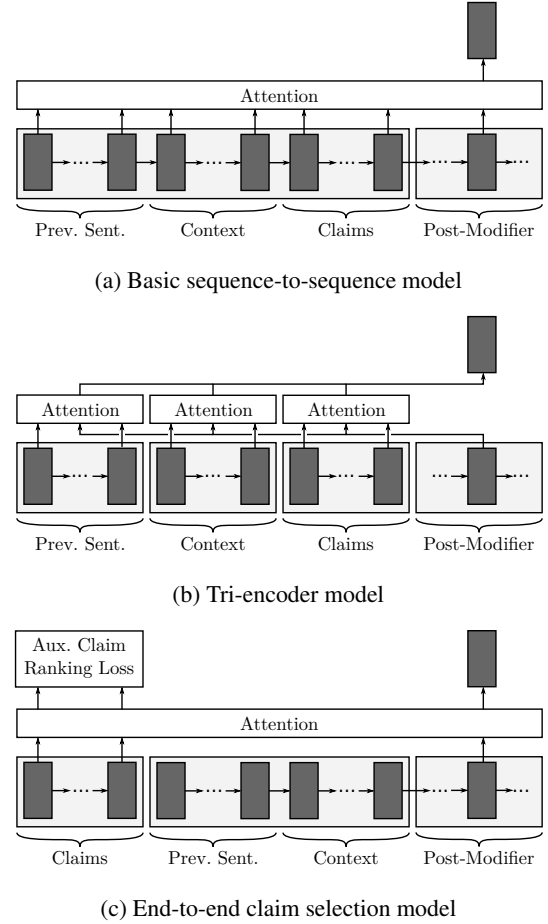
Attention

Prev. Sent. Context Claims Post-Modifier

(a) Basic sequence-to-sequence model

Attention Attention Attention

Prev. Sent. Context Claims Post-Modifier

(b) Tri-encoder model

Aux. Claim Ranking Loss

Attention

Claims Prev. Sent. Context Post-Modifier

(c) End-to-end claim selection model